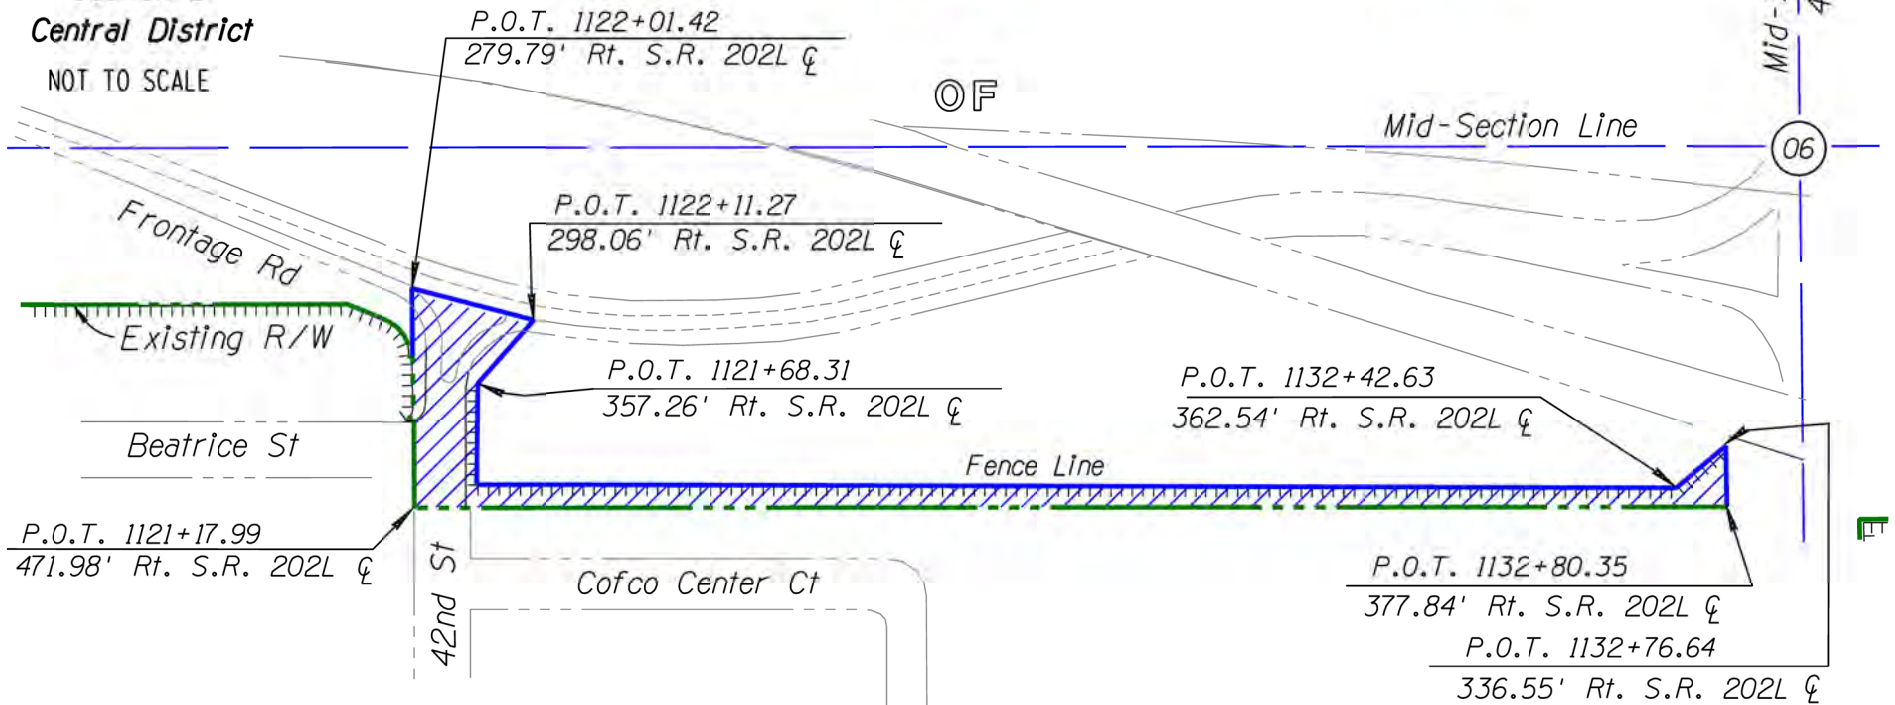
Central District

NOT TO SCALE

P.O.T. 1122+01.42
279.79' Rt. S.R. 202L ℄

OF

Mid-Section Line

Mid-

06

Frontage Rd

P.O.T. 1122+11.27
298.06' Rt. S.R. 202L ℄

Existing R/W

P.O.T. 1121+68.31
357.26' Rt. S.R. 202L ℄

P.O.T. 1132+42.63
362.54' Rt. S.R. 202L ℄

Beatrice St

Fence Line

P.O.T. 1121+17.99
471.98' Rt. S.R. 202L ℄

42nd St

Cofco Center Ct

P.O.T. 1132+80.35
377.84' Rt. S.R. 202L ℄

P.O.T. 1132+76.64
336.55' Rt. S.R. 202L ℄